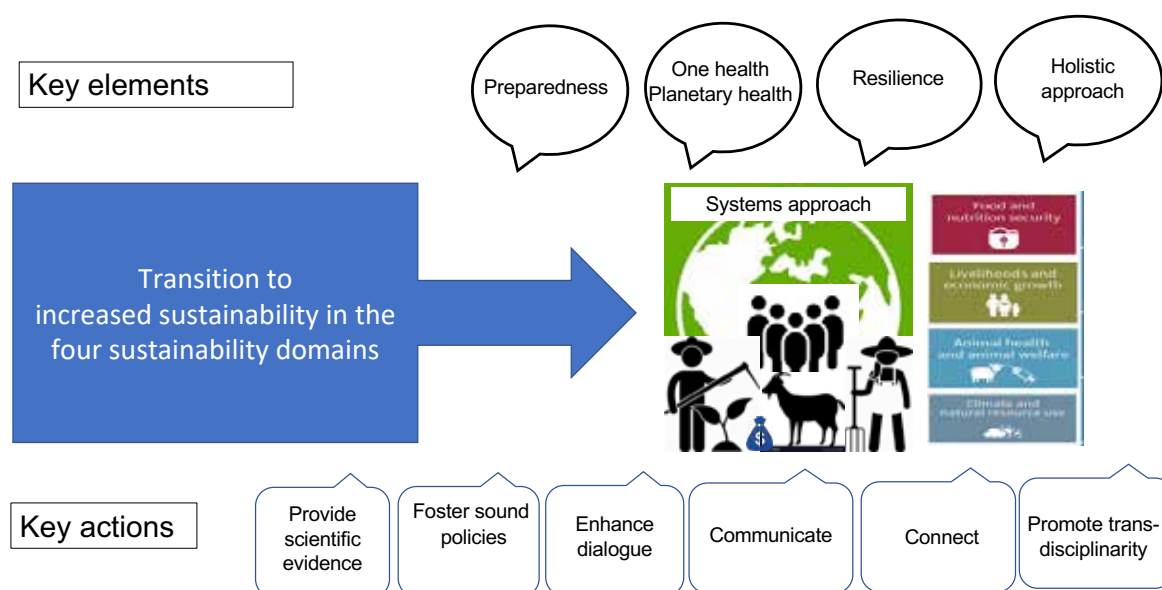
Key elements

Preparedness

One health
Planetary health

Resilience

Holistic approach

Transition to increased sustainability in the four sustainability domains

Systems approach

Food and nutrition security

Livelihoods and economic growth

Animal health and animal welfare

Climate and natural resource use

$

Key actions

Provide scientific evidence

Foster sound policies

Enhance dialogue

Communicate

Connect

Promote transdisciplinarity